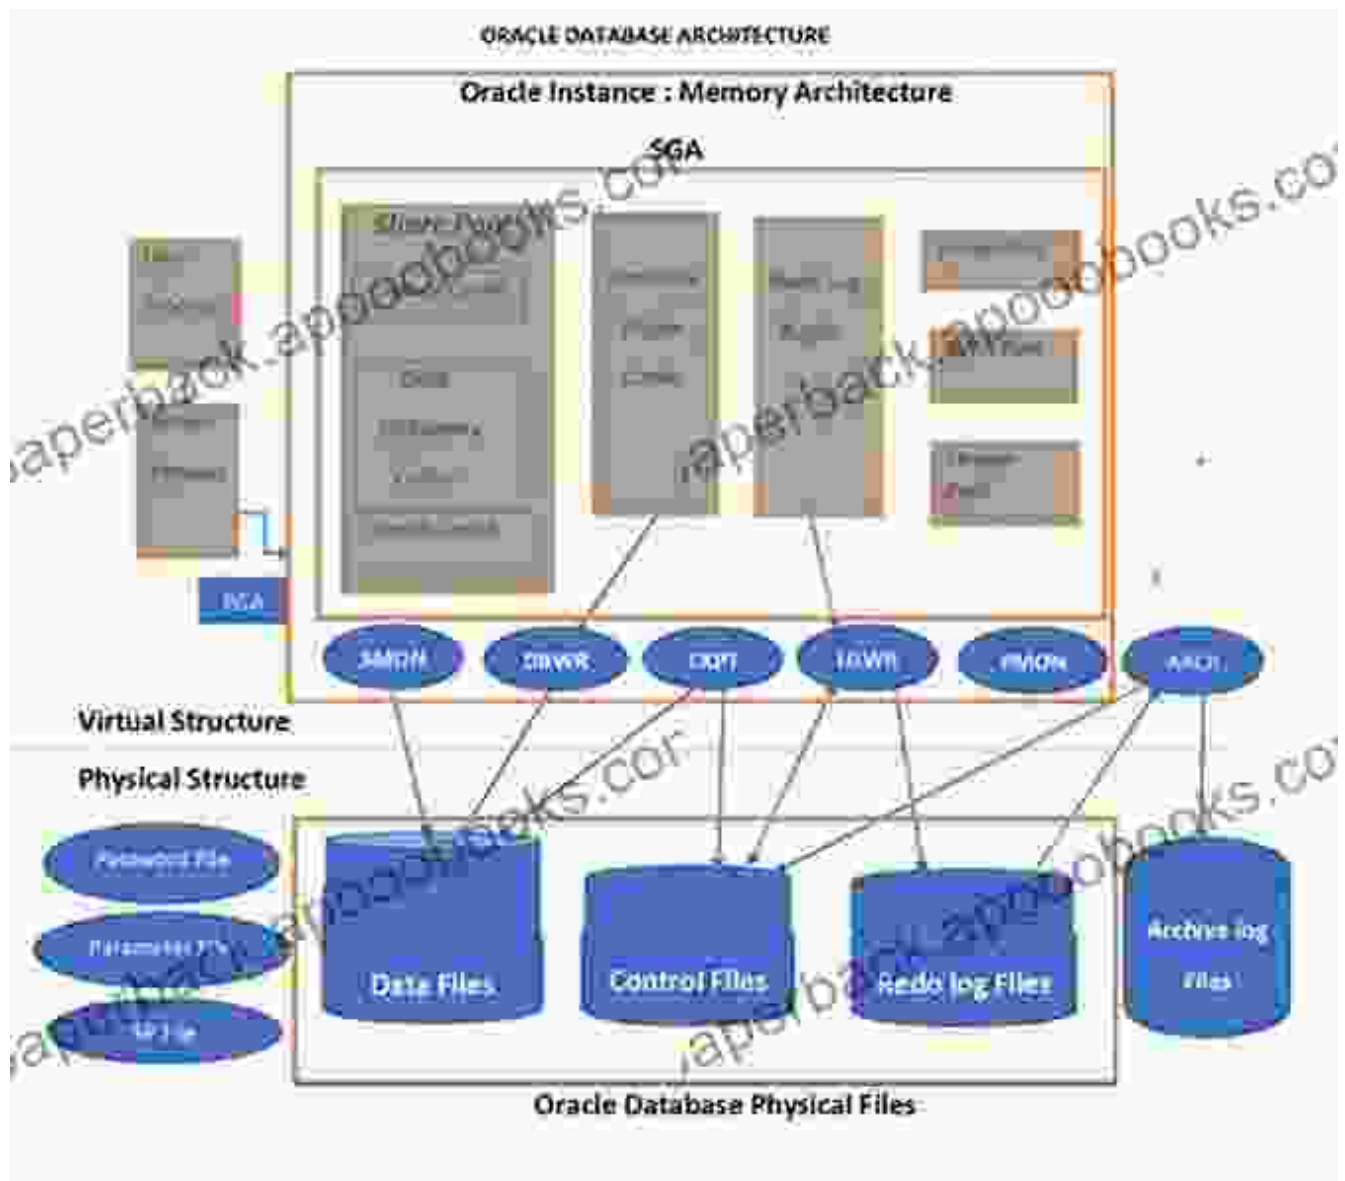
ORACLE DATABASE ARCHITECTURE

Oracle Instance : Memory Architecture

SGA

Shared Pool

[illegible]

Data Dictionary Cache

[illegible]

Database Buffer Cache

Redo Log Buffer

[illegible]

Java Pool

Stream Pool

User Process

Server Process

PGA

SMON

DBWR

CKPT

LGWR

PMON

ARCH

Virtual Structure

Physical Structure

Password File

Parameter File

SP File

Data Files

Control Files

Redo log Files

Archive log Files

Oracle Database Physical Files

paperback.appoobooks.com

paperback.appoobooks.com

paperback.appoobooks.com

paperback.appoobooks.com